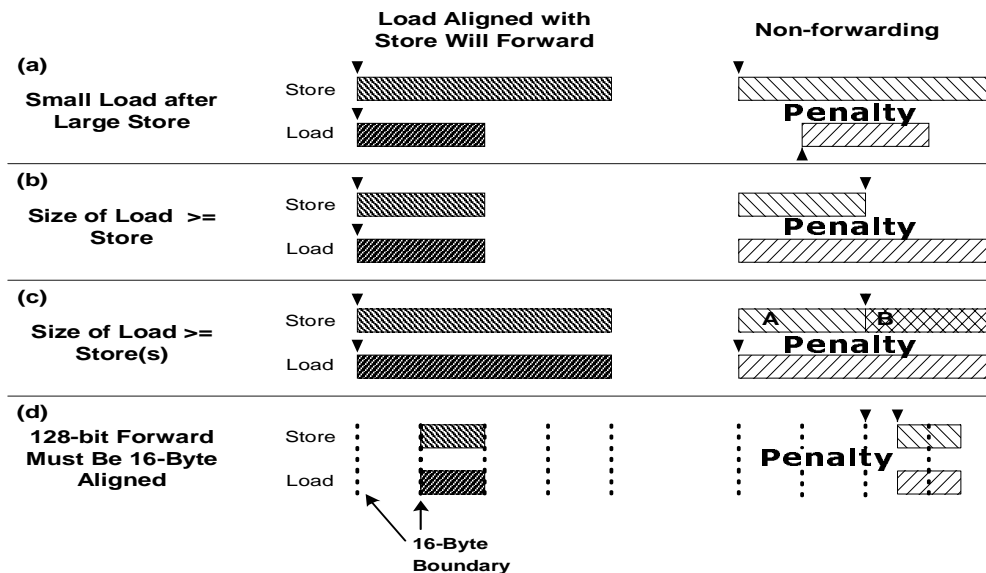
Load Aligned with Store Will Forward

Non-forwarding

(a)

Small Load after Large Store

Store

Load

Penalty

(b)

Size of Load >= Store

Store

Load

Penalty

(c)

Size of Load >= Store(s)

Store

Load

A

B

Penalty

(d)

128-bit Forward Must Be 16-Byte Aligned

Store

Load

Penalty

16-Byte Boundary